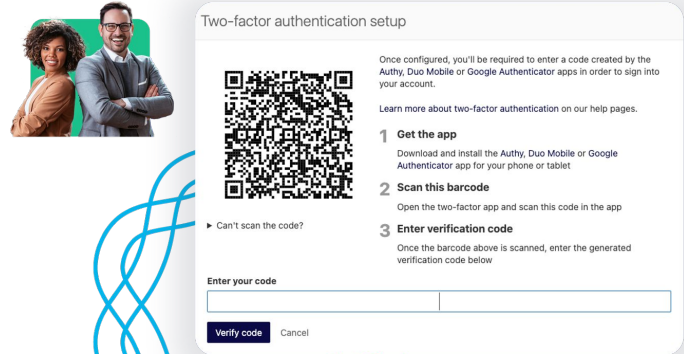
Two-factor authentication setup

Once configured, you'll be required to enter a code created by the Authy, Duo Mobile or Google Authenticator apps in order to sign into your account.

Learn more about two-factor authentication on our help pages.

1 Get the app

Download and install the Authy, Duo Mobile or Google Authenticator app for your phone or tablet

2 Scan this barcode

Open the two-factor app and scan this code in the app

3 Enter verification code

Once the barcode above is scanned, enter the generated verification code below

▸ Can't scan the code?

Enter your code

Verify code Cancel